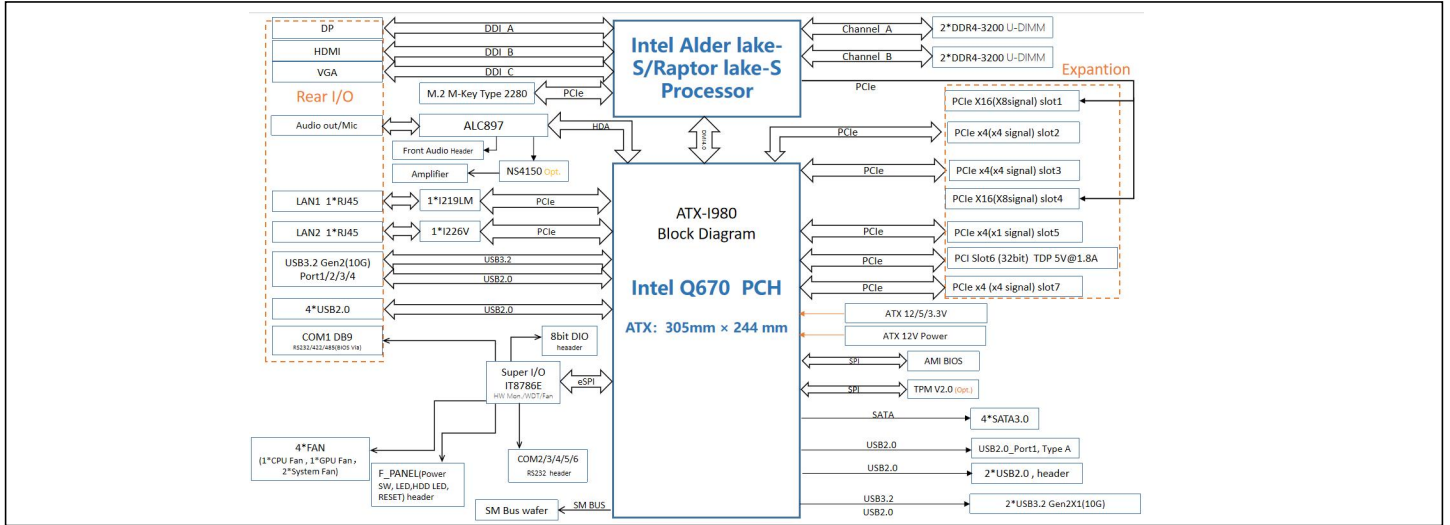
DP
HDMI
VGA
Rear I/O
DDI_A
DDI_B
DDI_C
Intel Alder lake-S/Raptor lake-S Processor
Channel_A
Channel_B
2*DDR4-3200 U-DIMM
2*DDR4-3200 U-DIMM
Expantion
M.2 M-Key Type 2280
PCIe
PCIe
Audio out/Mic
ALC897
HDA
DMI4.0
Front Audio Header
NS4150 Opt.
Amplifier
PCIe X16(X8signal) slot1
PCIe
PCIe x4(x4 signal) slot2
PCIe
PCIe x4(x4 signal) slot3
PCIe X16(X8signal) slot4
LAN1 1*RJ45
1*I219LM
PCIe
ATX-I980 Block Diagram
LAN2 1*RJ45
1*I226V
PCIe
PCIe
PCIe x4(x1 signal) slot5
USB3.2 Gen2(10G) Port1/2/3/4
USB3.2
USB2.0
Intel Q670 PCH
PCIe
PCI Slot6 (32bit) TDP 5V@1.8A
PCIe
PCIe x4 (x4 signal) slot7
4*USB2.0
USB2.0
ATX: 305mm × 244 mm
ATX 12/5/3.3V
ATX 12V Power
COM1 DB9
RS232/422/485(BIOS Via)
8bit DIO header
SPI
AMI BIOS
Super I/O IT8786E
HW Mon./WDT/Fan
eSPI
SPI
TPM V2.0 (Opt.)
SATA
4*SATA3.0
4*FAN
(1*CPU Fan , 1*GPU Fan , 2*System Fan)
USB2.0
USB2.0_Port1, Type A
F_PANEL(Power SW, LED,HDD LED, RESET) header
COM2/3/4/5/6
RS232 header
USB2.0
2*USB2.0 , header
SM Bus wafer
SM BUS
USB3.2
USB2.0
2*USB3.2 Gen2X1(10G)